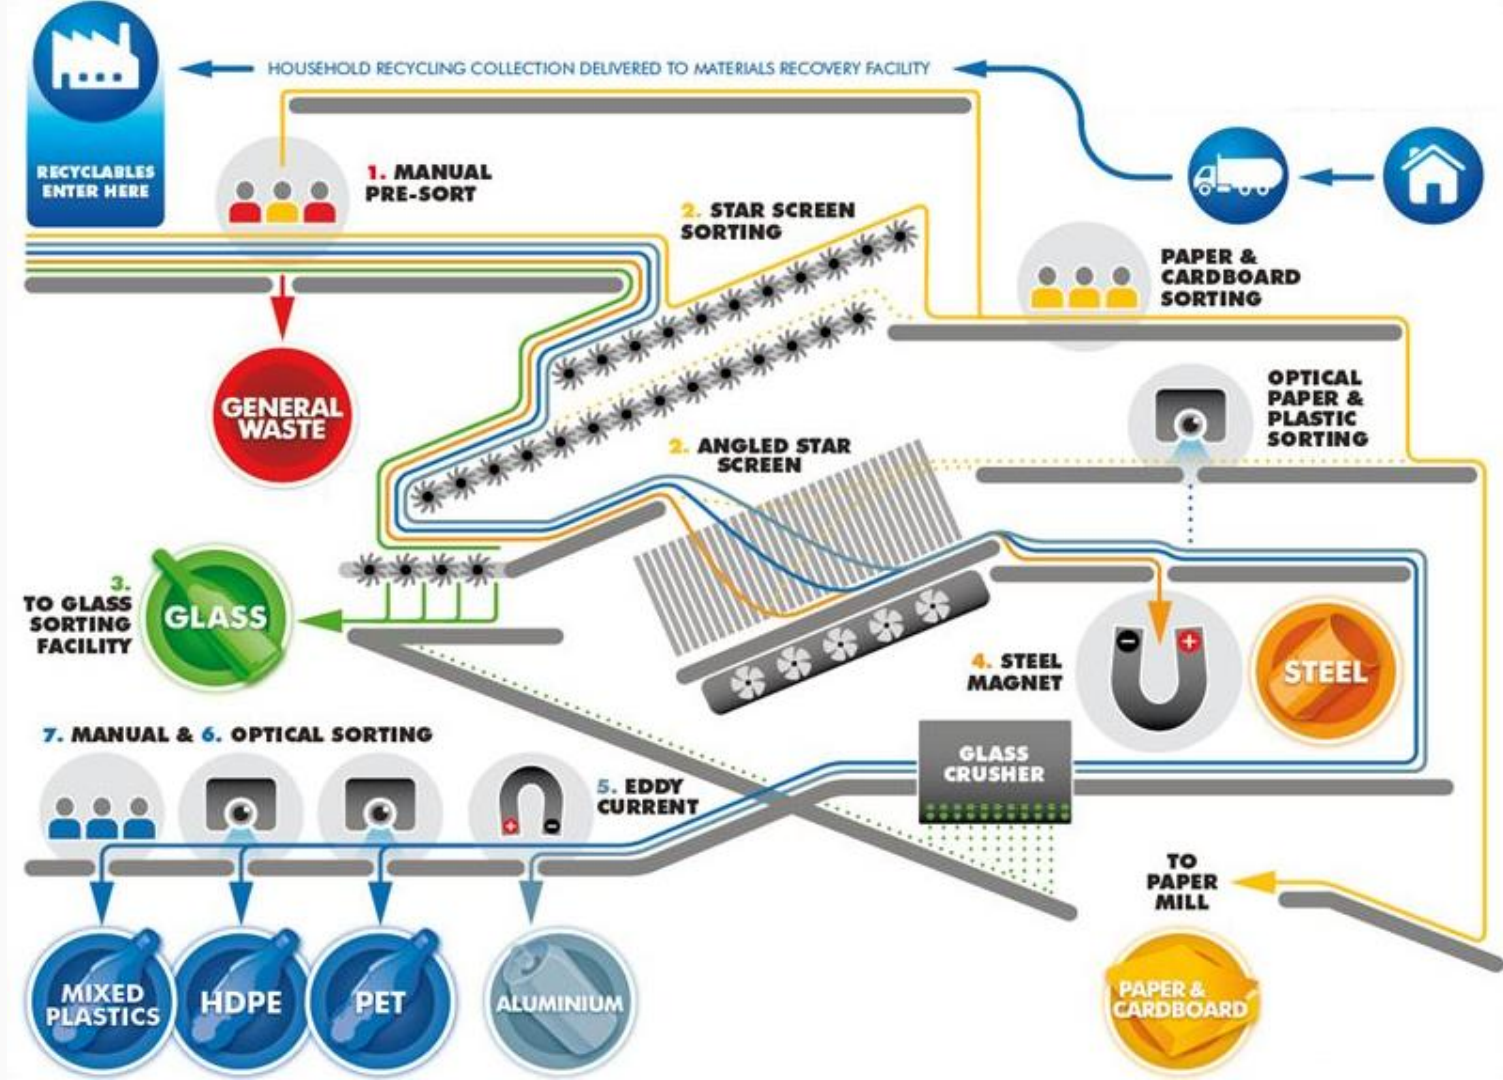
HOUSEHOLD RECYCLING COLLECTION DELIVERED TO MATERIALS RECOVERY FACILITY

RECYCLABLES ENTER HERE

1. MANUAL PRE-SORT

GENERAL WASTE

2. STAR SCREEN SORTING

PAPER & CARDBOARD SORTING

OPTICAL PAPER & PLASTIC SORTING

2. ANGLED STAR SCREEN

3. TO GLASS SORTING FACILITY

GLASS

4. STEEL MAGNET

STEEL

GLASS CRUSHER

7. MANUAL & 6. OPTICAL SORTING

5. EDDY CURRENT

TO PAPER MILL

MIXED PLASTICS

HDPE

PET

ALUMINIUM

PAPER & CARDBOARD